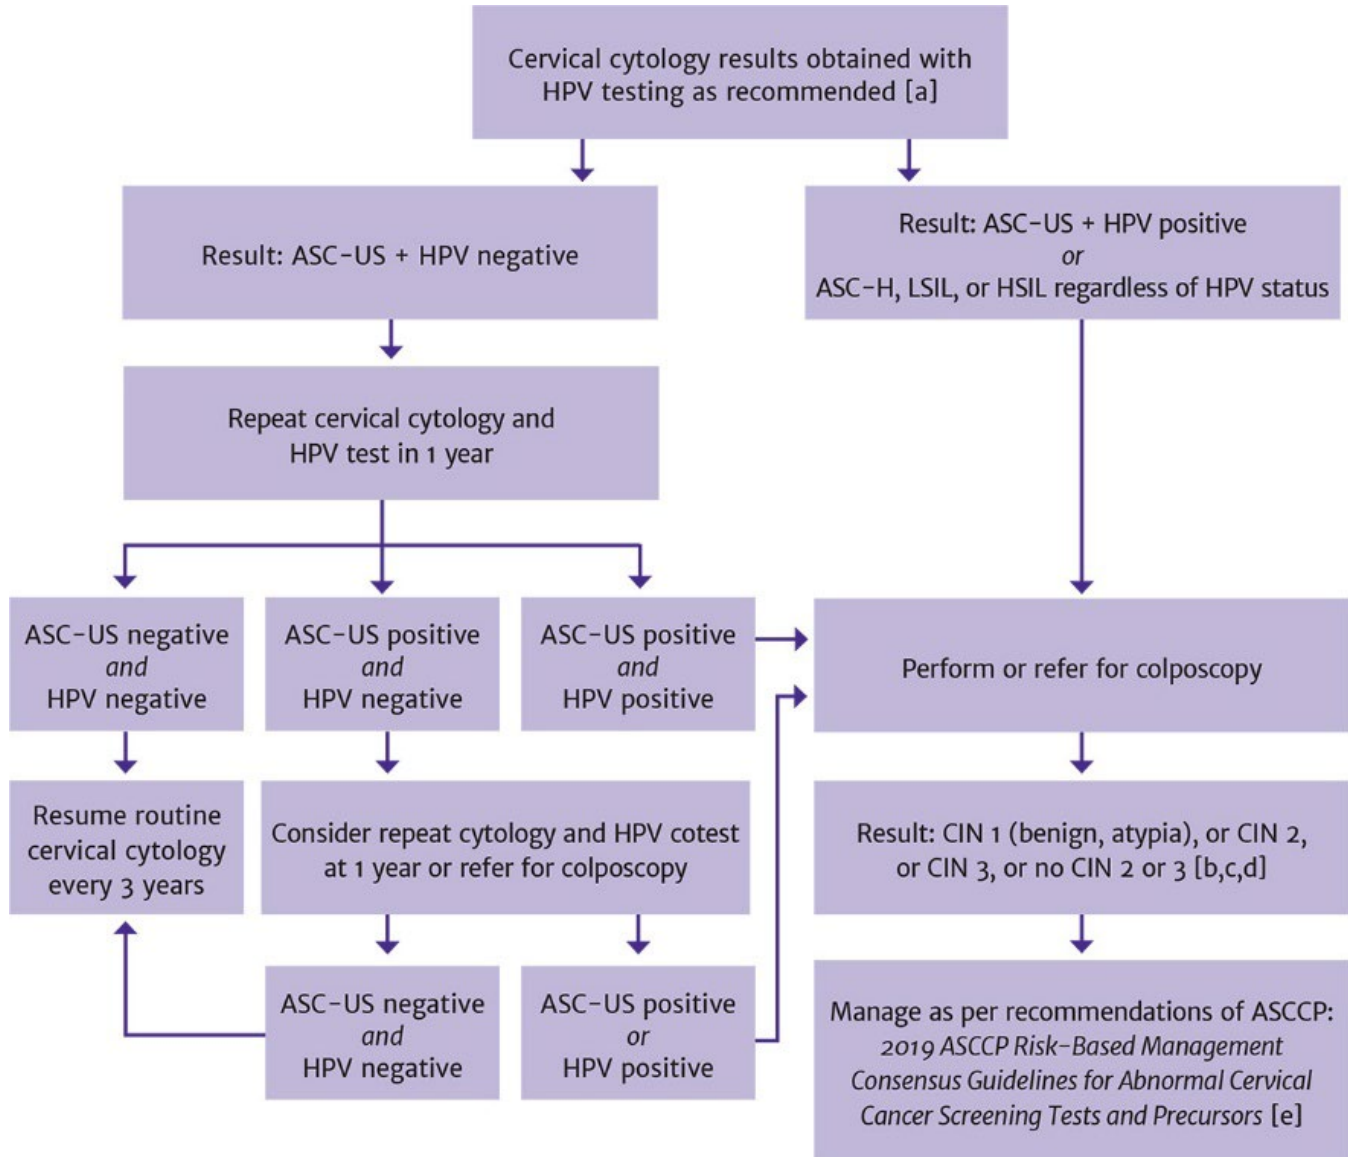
Cervical cytology results obtained with HPV testing as recommended [a]

Result: ASC-US + HPV negative

Result: ASC-US + HPV positive
*or*
ASC-H, LSIL, or HSIL regardless of HPV status

Repeat cervical cytology and HPV test in 1 year

ASC-US negative
*and*
HPV negative

ASC-US positive
*and*
HPV negative

ASC-US positive
*and*
HPV positive

Perform or refer for colposcopy

Resume routine cervical cytology every 3 years

Consider repeat cytology and HPV cotest at 1 year or refer for colposcopy

Result: CIN 1 (benign, atypia), or CIN 2, or CIN 3, or no CIN 2 or 3 [b,c,d]

ASC-US negative
*and*
HPV negative

ASC-US positive
*or*
HPV positive

Manage as per recommendations of ASCCP: *2019 ASCCP Risk-Based Management Consensus Guidelines for Abnormal Cervical Cancer Screening Tests and Precursors* [e]